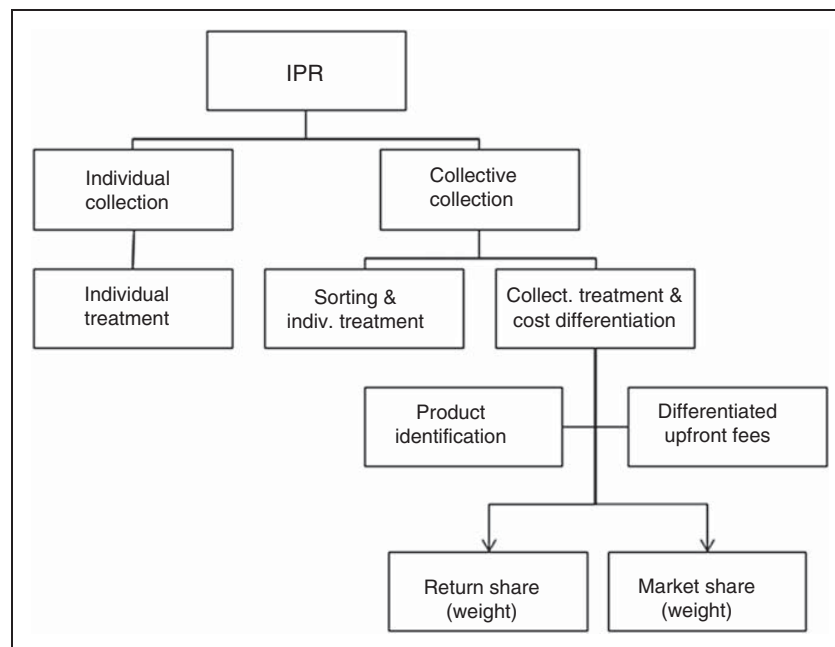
IPR

Individual collection

Collective collection

Individual treatment

Sorting & indiv. treatment

Collect. treatment & cost differentiation

Product identification

Differentiated upfront fees

Return share (weight)

Market share (weight)